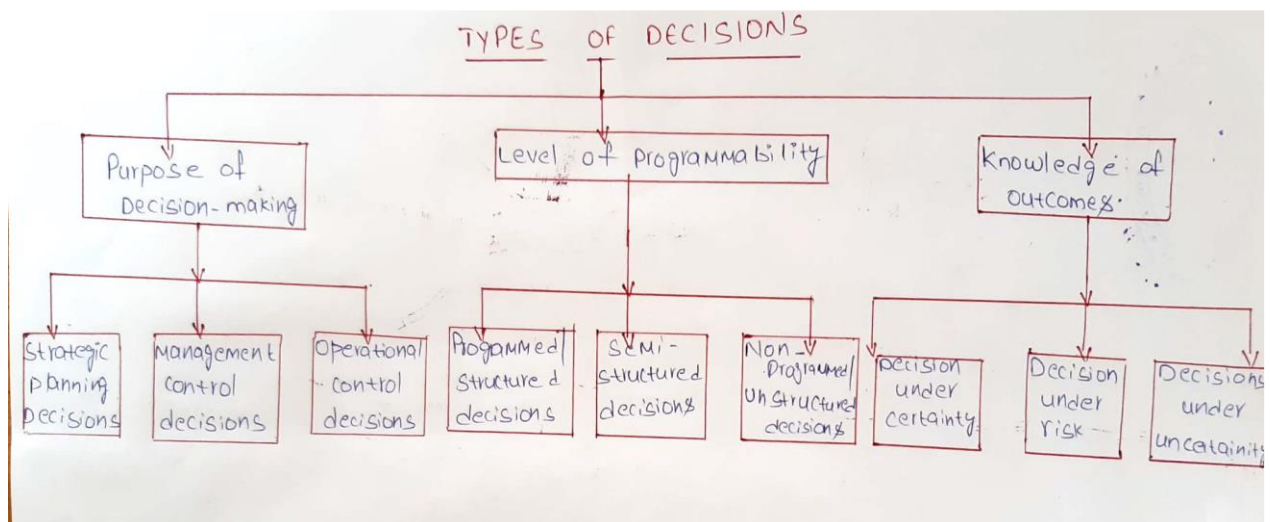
TYPES OF DECISIONS

Purpose of Decision-making

Level of programmability

Knowledge of outcomes.

Strategic planning Decisions

Management control decisions

Operational control decisions

Progammed/ Structured decisions

Semi-structured decisions

Non-Programmed/ Unstructured decisions

Decision under certainty

Decision under risk

Decisions under uncertainty